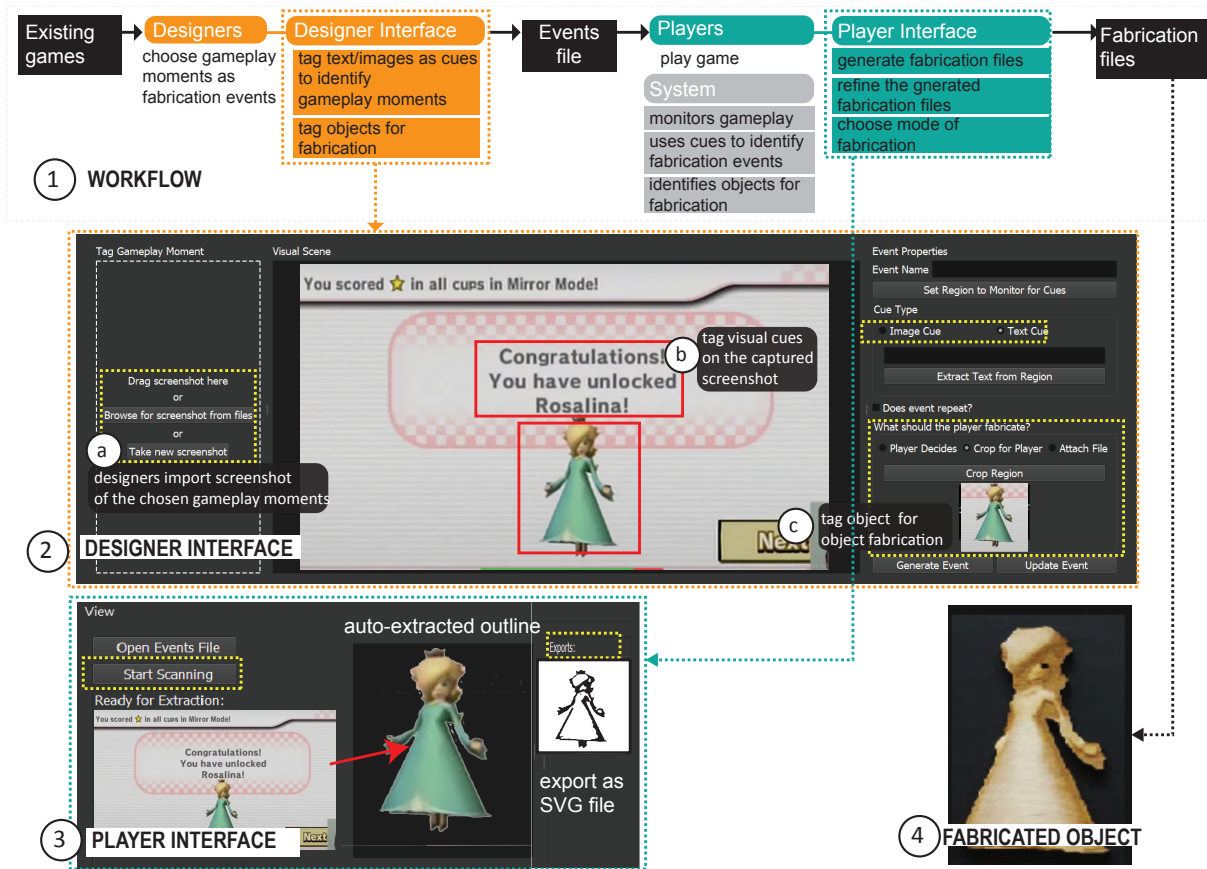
Existing games

Designers
choose gameplay moments as fabrication events

Designer Interface
tag text/images as cues to identify gameplay moments
tag objects for fabrication

Events file

Players
play game

System
monitors gameplay
uses cues to identify fabrication events
identifies objects for fabrication

Player Interface
generate fabrication files
refine the gnerated fabrication files
choose mode of fabrication

Fabrication files

1 WORKFLOW

Tag Gameplay Moment
Drag screenshot here
or
Browse for screenshot from files
or
Take new screenshot
a designers import screenshot of the chosen gameplay moments

Visual Scene
You scored ★ in all cups in Mirror Mode!
Congratulations! You have unlocked Rosalina!
b tag visual cues on the captured screenshot
c tag object for object fabrication
Next

Event Properties
Event Name
Set Region to Monitor for Cues
Cue Type
Image Cue
Text Cue
Extract Text from Region
Does event repeat?
What should the player fabricate?
Player Decides
Crop for Player
Attach File
Crop Region
Generate Event
Update Event

2 DESIGNER INTERFACE

View
Open Events File
Start Scanning
Ready for Extraction:
You scored ★ in all cups in Mirror Mode!
Congratulations! You have unlocked Rosalina!
Next
auto-extracted outline
Exports:
export as SVG file

3 PLAYER INTERFACE

4 FABRICATED OBJECT